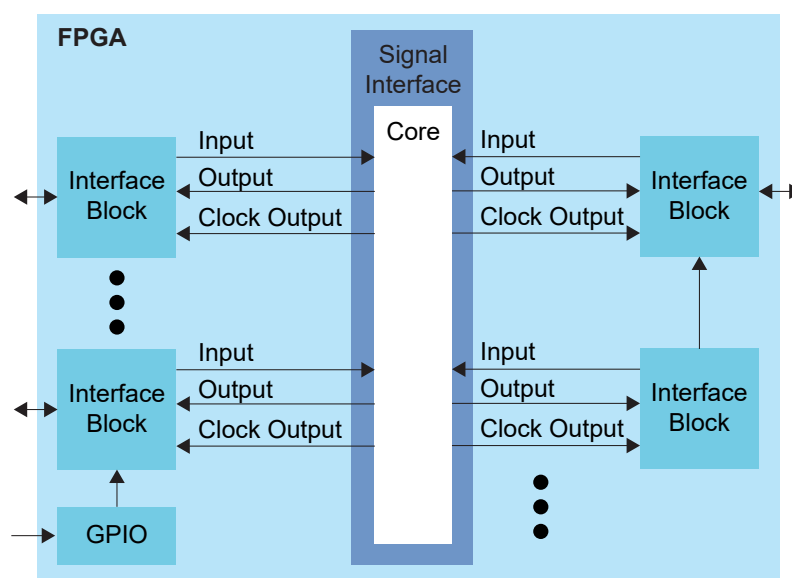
FPGA

Signal Interface

Core

Interface Block

Input
Output
Clock Output

Input
Output
Clock Output

Interface Block

Interface Block

Input
Output
Clock Output

Input
Output
Clock Output

Interface Block

GPIO